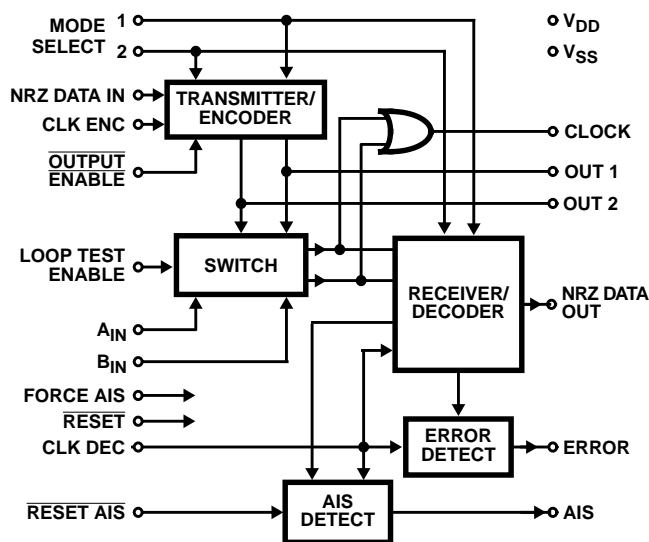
MODE SELECT 1
2
$V_{DD}$
$V_{SS}$
NRZ DATA IN
CLK ENC
TRANSMITTER/ ENCODER
$\overline{\text{OUTPUT ENABLE}}$
CLOCK
OUT 1
OUT 2
LOOP TEST ENABLE
SWITCH
RECEIVER/ DECODER
NRZ DATA OUT
$A_{IN}$
$B_{IN}$
FORCE AIS
$\overline{\text{RESET}}$
CLK DEC
ERROR DETECT
ERROR
$\overline{\text{RESET AIS}}$
AIS DETECT
AIS